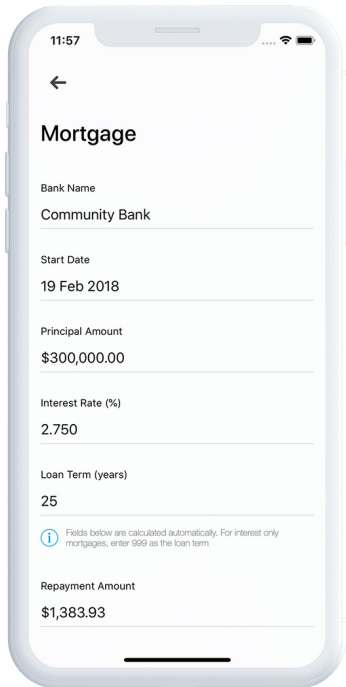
11:57

←

Mortgage

Bank Name
Community Bank

Start Date
19 Feb 2018

Principal Amount
$300,000.00

Interest Rate (%)
2.750

Loan Term (years)
25

Fields below are calculated automatically. For interest only mortgages, enter 999 as the loan term

Repayment Amount
$1,383.93